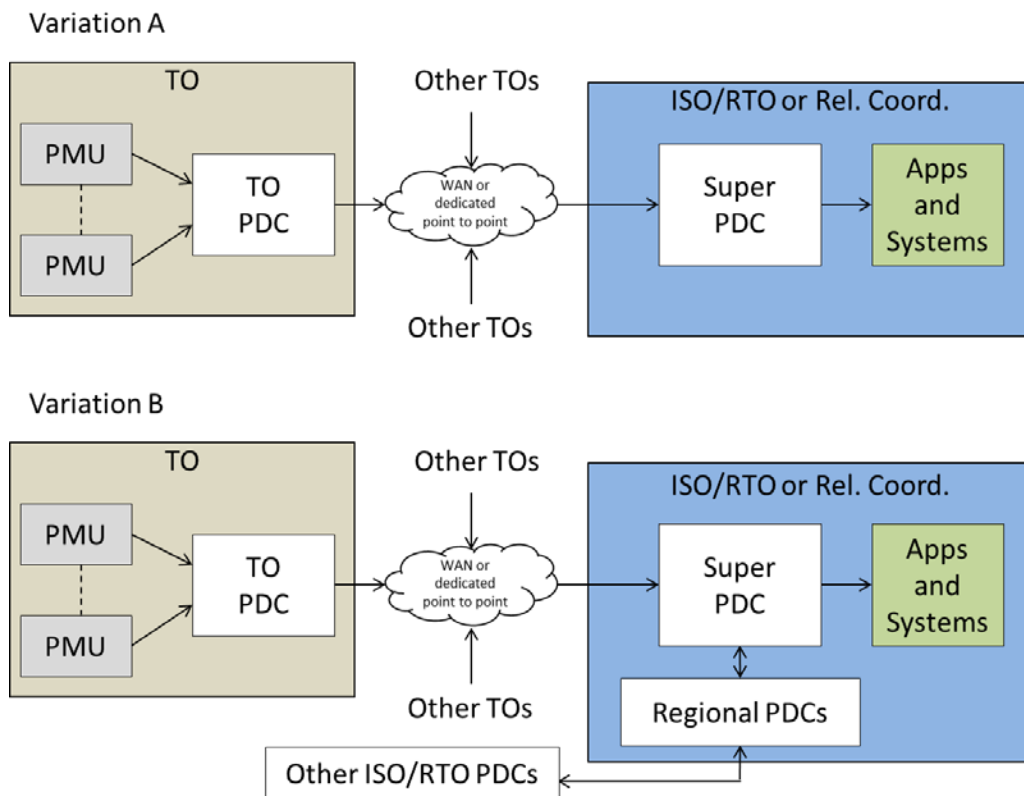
Variation A

TO

PMU

PMU

TO PDC

Other TOs

WAN or dedicated point to point

Other TOs

ISO/RTO or Rel. Coord.

Super PDC

Apps and Systems

Variation B

TO

PMU

PMU

TO PDC

Other TOs

WAN or dedicated point to point

Other TOs

ISO/RTO or Rel. Coord.

Super PDC

Apps and Systems

Regional PDCs

Other ISO/RTO PDCs